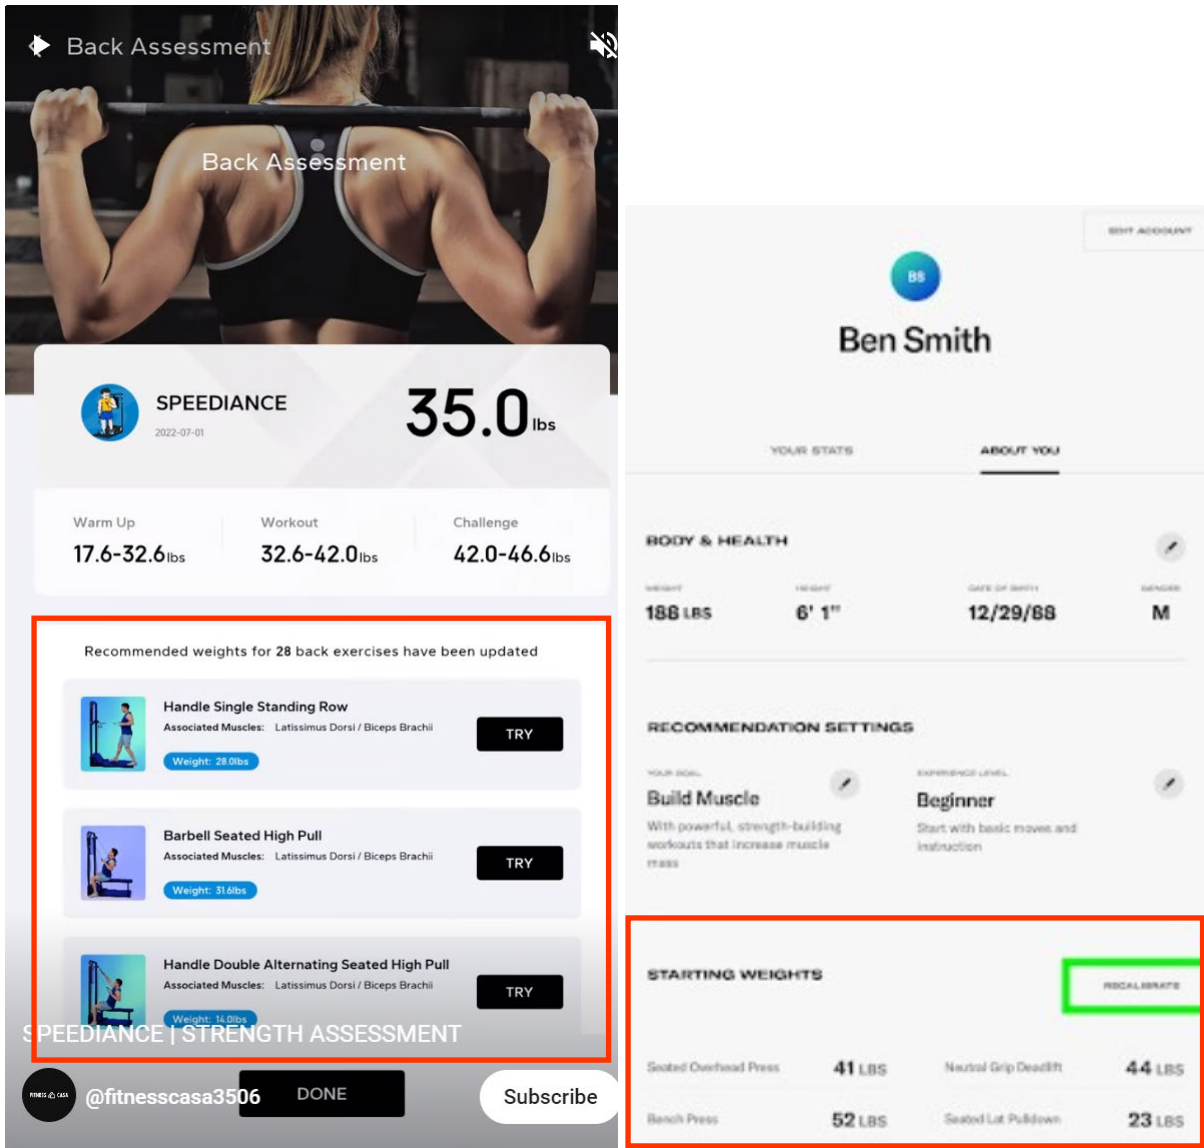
Back Assessment

Back Assessment

SPEEDIANCE
2022-07-01

35.0 lbs

Warm Up
17.6-32.6lbs

Workout
32.6-42.0lbs

Challenge
42.0-46.6lbs

Recommended weights for 28 back exercises have been updated

Handle Single Standing Row
Associated Muscles: Latissimus Dorsi / Biceps Brachii
Weight: 28.0lbs
TRY

Barbell Seated High Pull
Associated Muscles: Latissimus Dorsi / Biceps Brachii
Weight: 31.6lbs
TRY

Handle Double Alternating Seated High Pull
Associated Muscles: Latissimus Dorsi / Biceps Brachii
Weight: 14.0lbs
TRY

SPEEDIANCE | STRENGTH ASSESSMENT

@fitnesscasa3506
DONE
Subscribe

EDIT ACCOUNT

BS

Ben Smith

YOUR STATS
ABOUT YOU

BODY & HEALTH

WEIGHT
188 LBS
HEIGHT
6' 1"
DATE OF BIRTH
12/29/88
GENDER
M

RECOMMENDATION SETTINGS

YOUR GOAL
Build Muscle
With powerful, strength-building workouts that increase muscle mass

EXPERIENCE LEVEL
Beginner
Start with basic moves and instruction

STARTING WEIGHTS
RECALIBRATE

Seated Overhead Press 41 LBS
Neutral Grip Deadlift 44 LBS
Bench Press 52 LBS
Seated Lat Pulldown 23 LBS